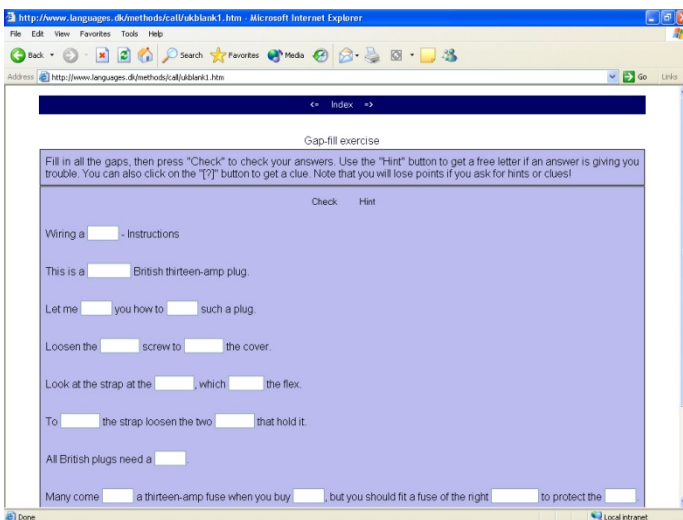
http://www.languages.dk/methods/call/ukblank1.htm - Microsoft Internet Explorer

File Edit View Favorites Tools Help

Back Search Favorites Media

Address http://www.languages.dk/methods/call/ukblank1.htm Go Links

<= Index =>

Gap-fill exercise

Fill in all the gaps, then press "Check" to check your answers. Use the "Hint" button to get a free letter if an answer is giving you trouble. You can also click on the "[?]" button to get a clue. Note that you will lose points if you ask for hints or clues!

Check Hint

Wiring a ____ - Instructions

This is a ____ British thirteen-amp plug.

Let me ____ you how to ____ such a plug.

Loosen the ____ screw to ____ the cover.

Look at the strap at the ____, which ____ the flex.

To ____ the strap loosen the two ____ that hold it.

All British plugs need a ____.

Many come ____ a thirteen-amp fuse when you buy ____, but you should fit a fuse of the right ____ to protect the ____.

Done Local intranet